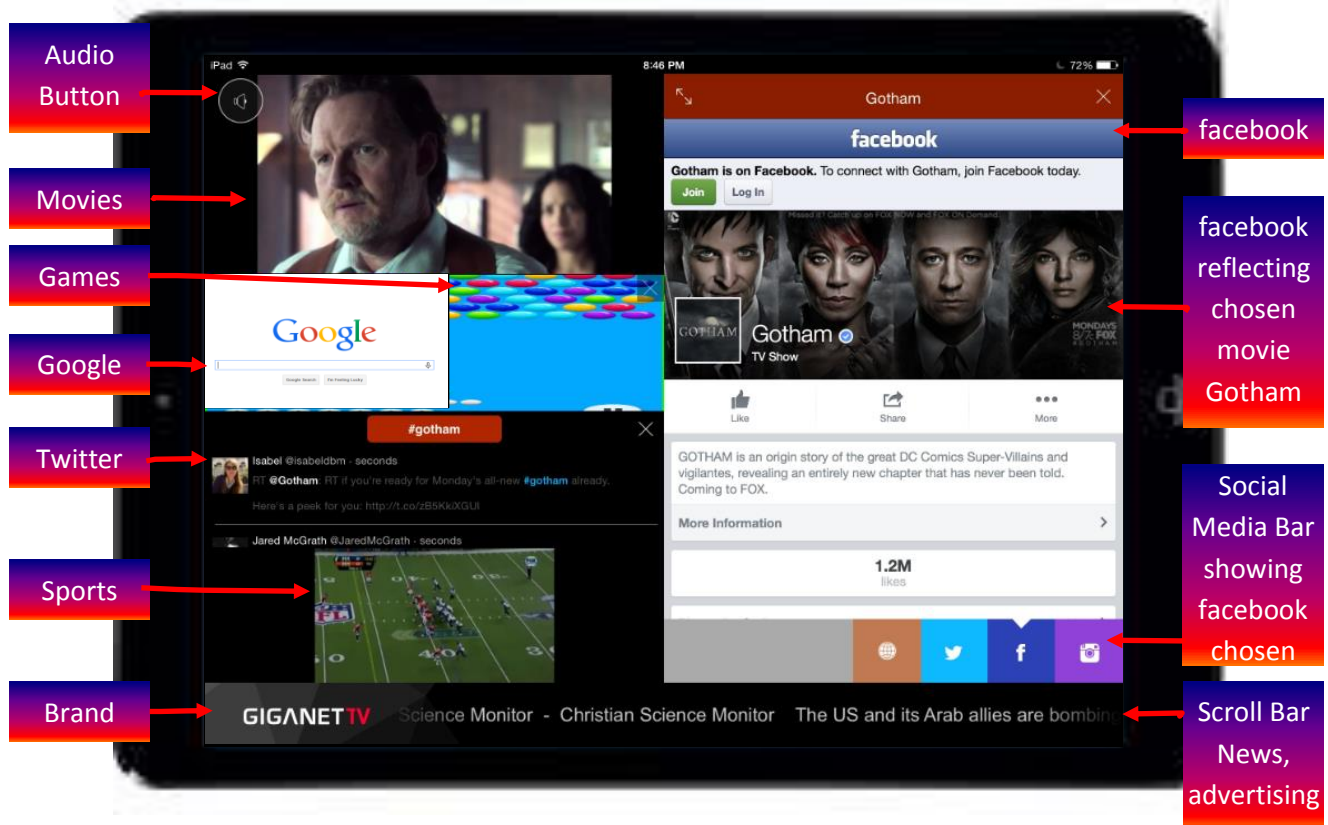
Audio Button

Movies

Games

Google

Twitter

Sports

Brand

iPad

8:46 PM

72%

Gotham

facebook

Gotham is on Facebook. To connect with Gotham, join Facebook today.

Join

Log In

Missed it? Catch up on FOX NOW and FOX ON Demand

GOTHAM

Gotham

TV Show

MONDAYS 8/7c FOX

Like

Share

More

GOTHAM is an origin story of the great DC Comics Super-Villains and vigilantes, revealing an entirely new chapter that has never been told. Coming to FOX.

More Information

1.2M

likes

Google

Google Search

I'm Feeling Lucky

#gotham

Isabel @isabeldbm · seconds

RT @Gotham: RT if you're ready for Monday's all-new #gotham already. Here's a peek for you: http://t.co/zB5KkiXGUI

Jared McGrath @JaredMcGrath · seconds

GIGANET TV

Science Monitor - Christian Science Monitor The US and its Arab allies are bombin

facebook

facebook reflecting chosen movie Gotham

Social Media Bar showing facebook chosen

Scroll Bar News, advertising